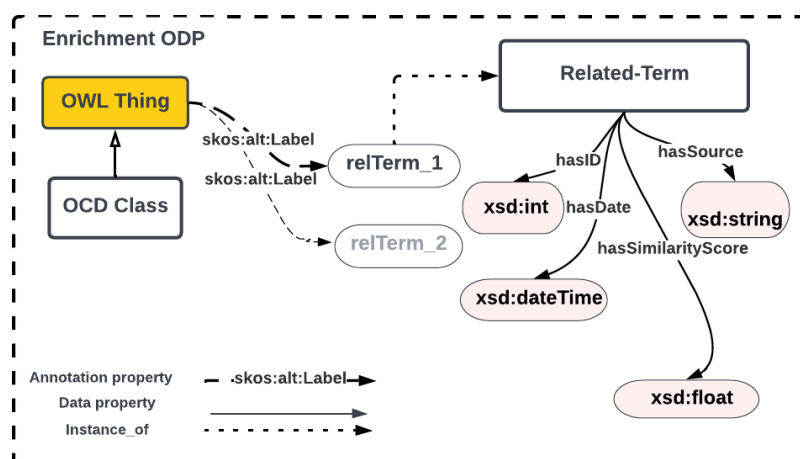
Enrichment ODP

OWL Thing

OCD Class

skos:alt:Label

skos:alt:Label

relTerm_1

relTerm_2

Related-Term

hasID

hasSource

xsd:int

hasDate

xsd:string

hasSimilarityScore

xsd:dateTime

xsd:float

Annotation property skos:alt:Label

Data property

Instance_of